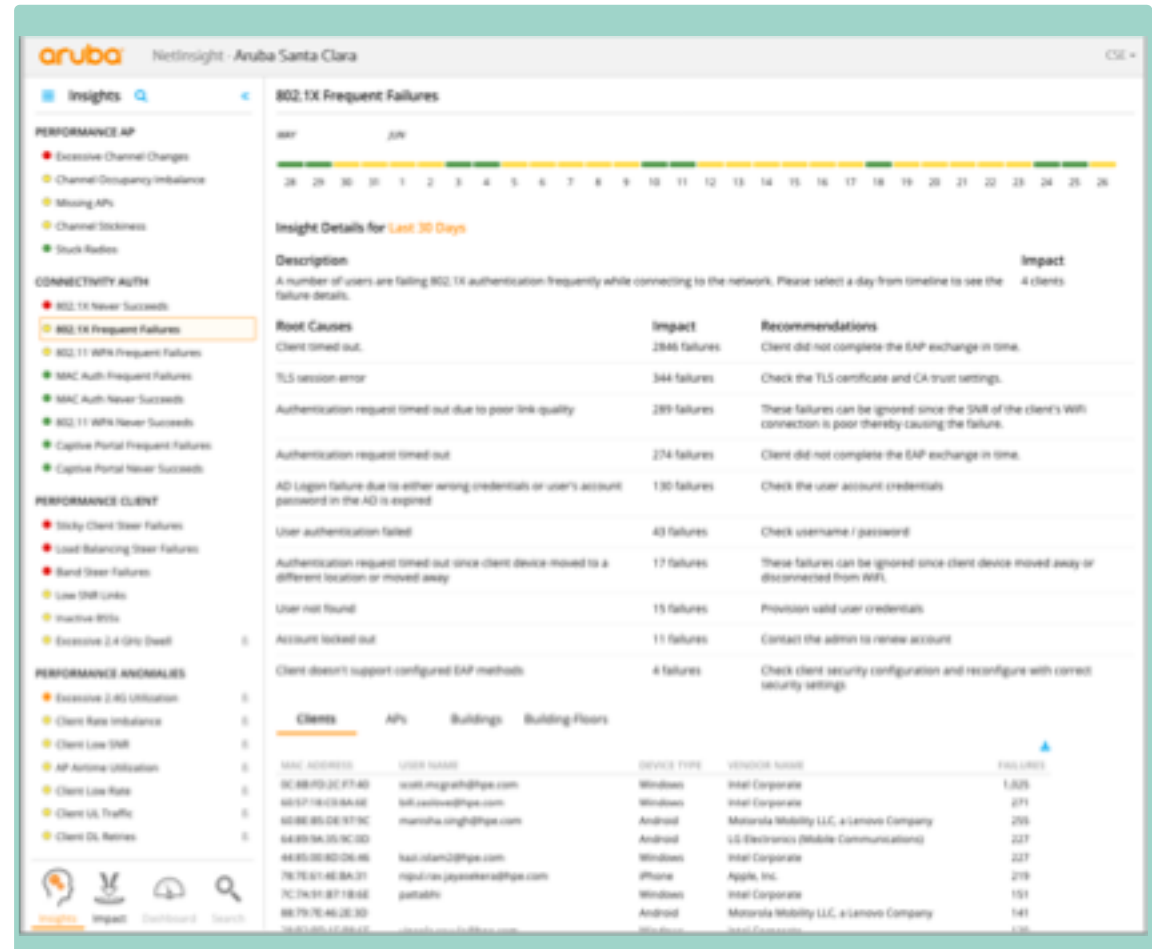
aruba NetInsight - Aruba Santa Clara CSE

Insights

PERFORMANCE AP
Excessive Channel Changes
Channel Occupancy Imbalance
Missing APs
Channel Stickiness
Stuck Radios

CONNECTIVITY AUTH
802.1X Never Succeeds
802.1X Frequent Failures
802.11 WPA Frequent Failures
MAC Auth Frequent Failures
MAC Auth Never Succeeds
802.11 WPA Never Succeeds
Captive Portal Frequent Failures
Captive Portal Never Succeeds

PERFORMANCE CLIENT
Sticky Client Steer Failures
Load Balancing Steer Failures
Band Steer Failures
Low SNR Links
Inactive BSSs
Excessive 2.4 GHz Dwell

PERFORMANCE ANOMALIES
Excessive 2.4G Utilization
Client Rate Imbalance
Client Low SNR
AP Airtime Utilization
Client Low Rate
Client UL Traffic
Client DL Retries

Insights Impact Dashboard Search

802.1X Frequent Failures

MAY JUN
28 29 30 31 1 2 3 4 5 6 7 8 9 10 11 12 13 14 15 16 17 18 19 20 21 22 23 24 25 26

Insight Details for Last 30 Days

Description
A number of users are failing 802.1X authentication frequently while connecting to the network. Please select a day from timeline to see the failure details.

Impact
4 clients

| Root Causes | Impact | Recommendations |
|---|---|---|
| Client timed out. | 2846 failures | Client did not complete the EAP exchange in time. |
| TLS session error | 344 failures | Check the TLS certificate and CA trust settings. |
| Authentication request timed out due to poor link quality | 289 failures | These failures can be ignored since the SNR of the client's WiFi connection is poor thereby causing the failure. |
| Authentication request timed out | 274 failures | Client did not complete the EAP exchange in time. |
| AD Logon failure due to either wrong credentials or user's account password in the AD is expired | 130 failures | Check the user account credentials |
| User authentication failed | 43 failures | Check username / password |
| Authentication request timed out since client device moved to a different location or moved away | 17 failures | These failures can be ignored since client device moved away or disconnected from WiFi. |
| User not found | 15 failures | Provision valid user credentials |
| Account locked out | 11 failures | Contact the admin to renew account |
| Client doesn't support configured EAP methods | 4 failures | Check client security configuration and reconfigure with correct security settings |

Clients APs Buildings Building Floors

| MAC ADDRESS | USER NAME | DEVICE TYPE | VENDOR NAME | FAILURES |
|---|---|---|---|---|
| 0C:8B:FD:2C:F7:4D | scott.mcgrath@hpe.com | Windows | Intel Corporate | 1,025 |
| 60:57:18:C5:8A:6E | bill.zaslove@hpe.com | Windows | Intel Corporate | 271 |
| 60:BE:B5:DE:97:9C | manisha.singh@hpe.com | Android | Motorola Mobility LLC, a Lenovo Company | 255 |
| 64:89:9A:35:9C:0D | | Android | LG Electronics (Mobile Communications) | 227 |
| 44:85:00:8D:D6:46 | bazi.islam2@hpe.com | Windows | Intel Corporate | 227 |
| 78:7E:61:4E:BA:31 | nipul.ras.jayasekera@hpe.com | iPhone | Apple, Inc. | 219 |
| 7C:7A:91:87:18:6E | pattabhi | Windows | Intel Corporate | 151 |
| 88:79:7E:46:2E:3D | | Android | Motorola Mobility LLC, a Lenovo Company | 141 |
| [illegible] | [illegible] | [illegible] | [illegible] | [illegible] |